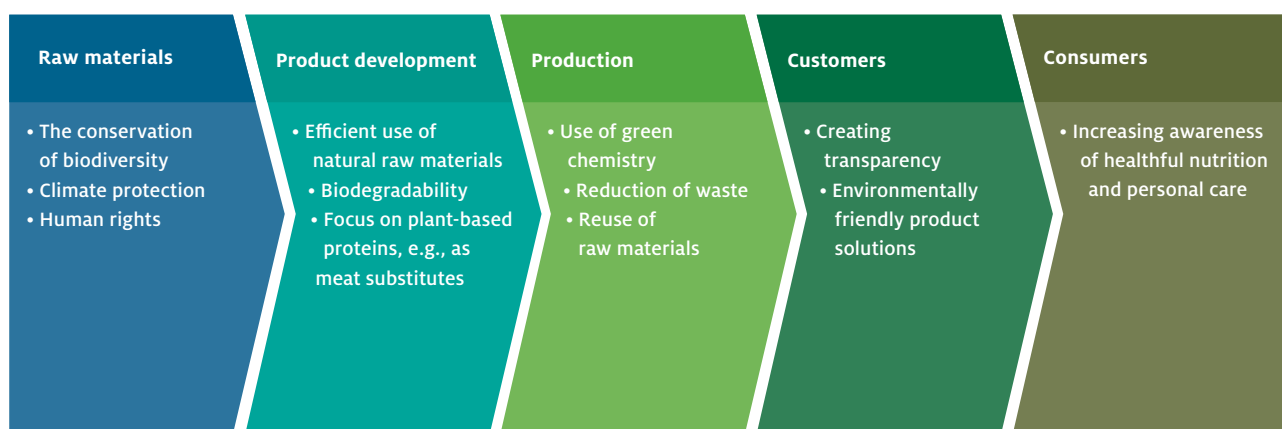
Raw materials

• The conservation of biodiversity
• Climate protection
• Human rights

Product development

• Efficient use of natural raw materials
• Biodegradability
• Focus on plant-based proteins, e.g., as meat substitutes

Production

• Use of green chemistry
• Reduction of waste
• Reuse of raw materials

Customers

• Creating transparency
• Environmentally friendly product solutions

Consumers

• Increasing awareness of healthful nutrition and personal care